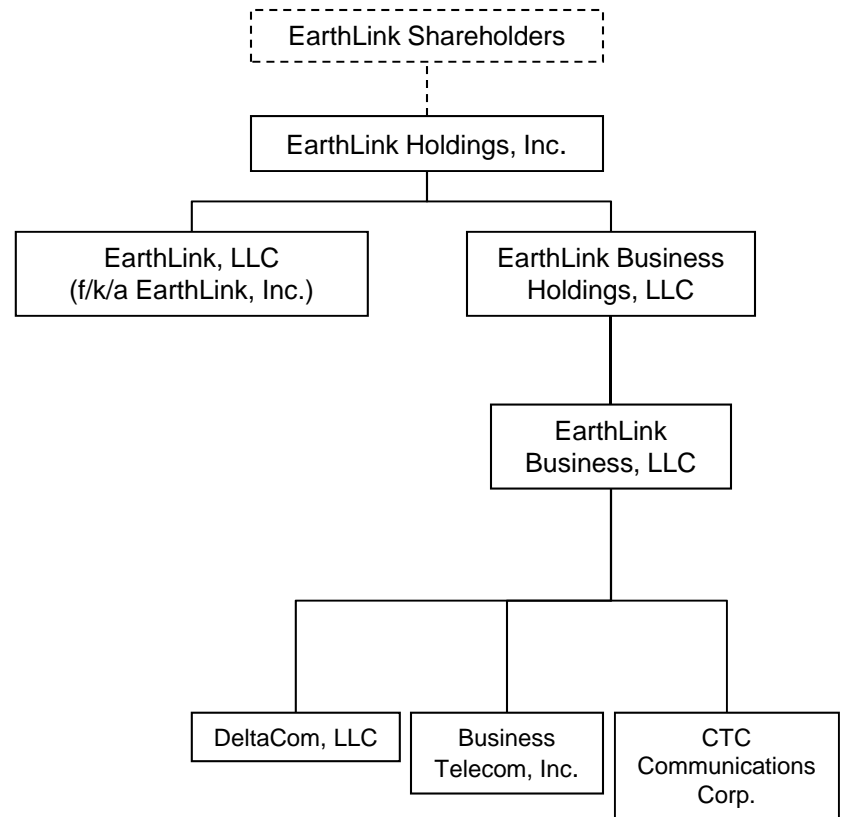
EarthLink Shareholders

EarthLink Holdings, Inc.

EarthLink, LLC
(f/k/a EarthLink, Inc.)

EarthLink Business Holdings, LLC

EarthLink Business, LLC

DeltaCom, LLC

Business Telecom, Inc.

CTC Communications Corp.